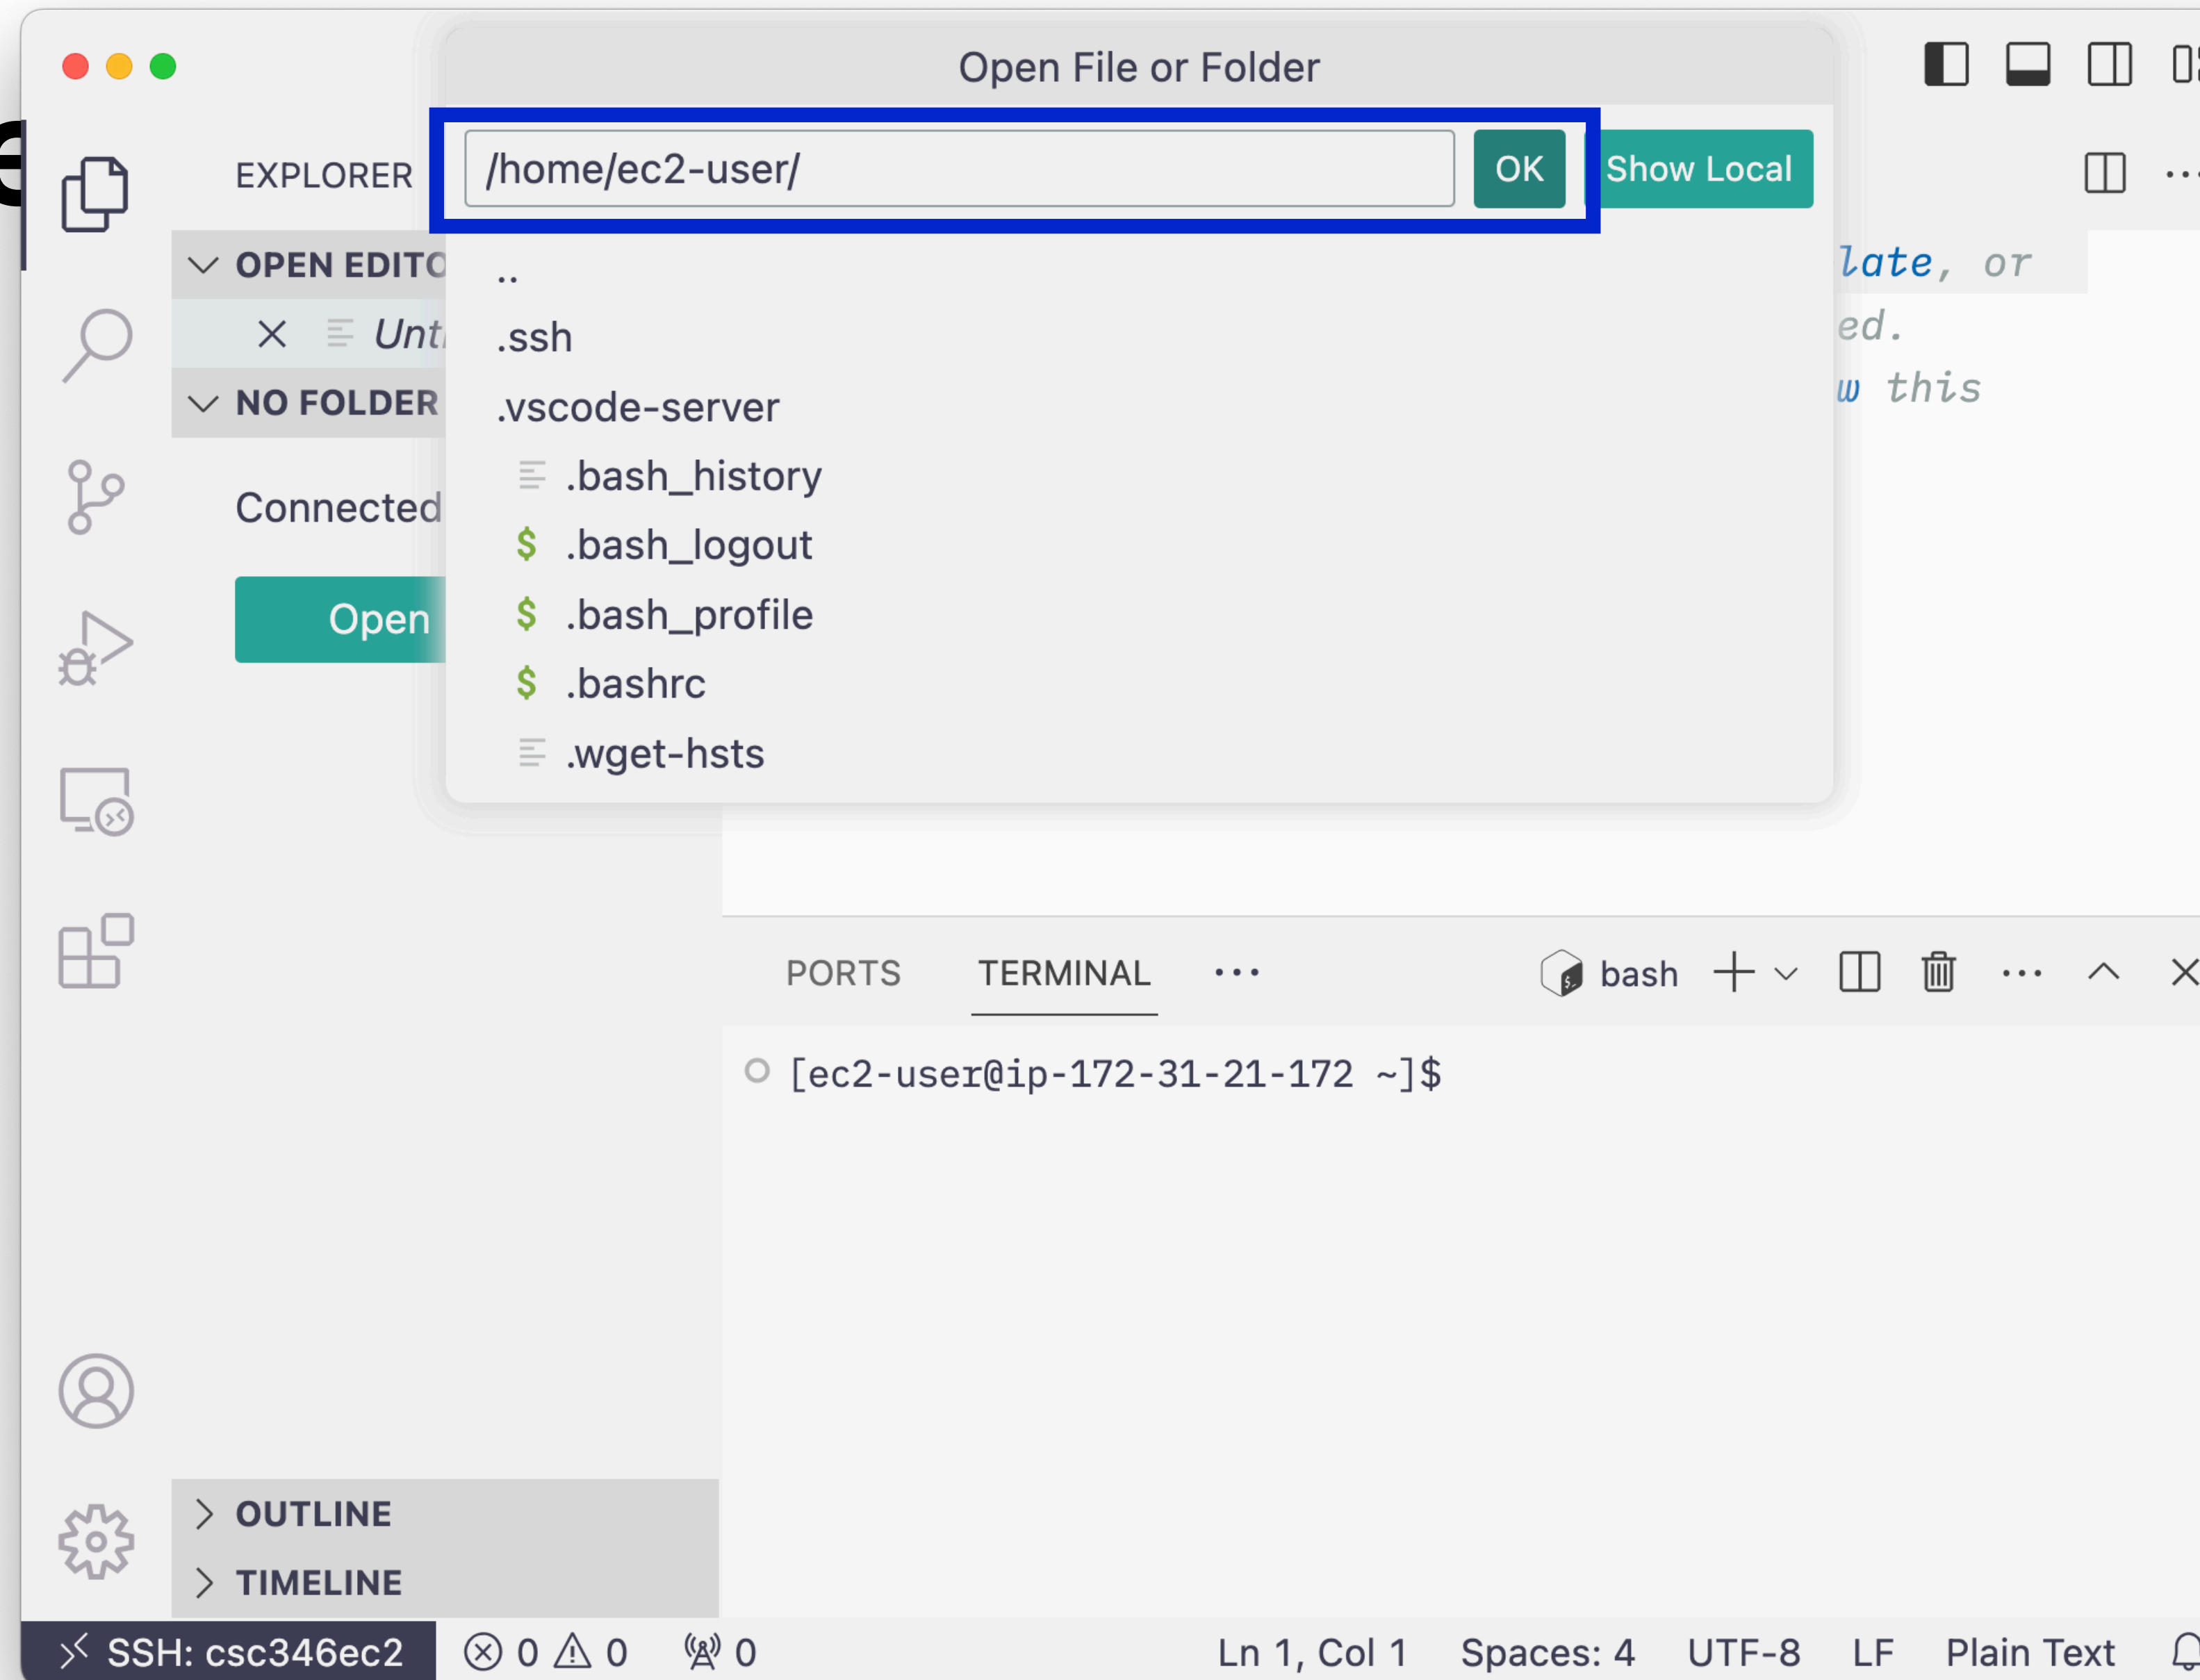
Open File or Folder

/home/ec2-user/

OK

Show Local

EXPLORER

OPEN EDITO

Unti

NO FOLDER

Connected

Open

..

.ssh

.vscode-server

.bash_history

.bash_logout

.bash_profile

.bashrc

.wget-hsts

late, or

ed.

w this

PORTS TERMINAL ···

bash

[ec2-user@ip-172-31-21-172 ~]$

OUTLINE

TIMELINE

SSH: csc346ec2 ⊗ 0 ⚠ 0 0

Ln 1, Col 1 Spaces: 4 UTF-8 LF Plain Text